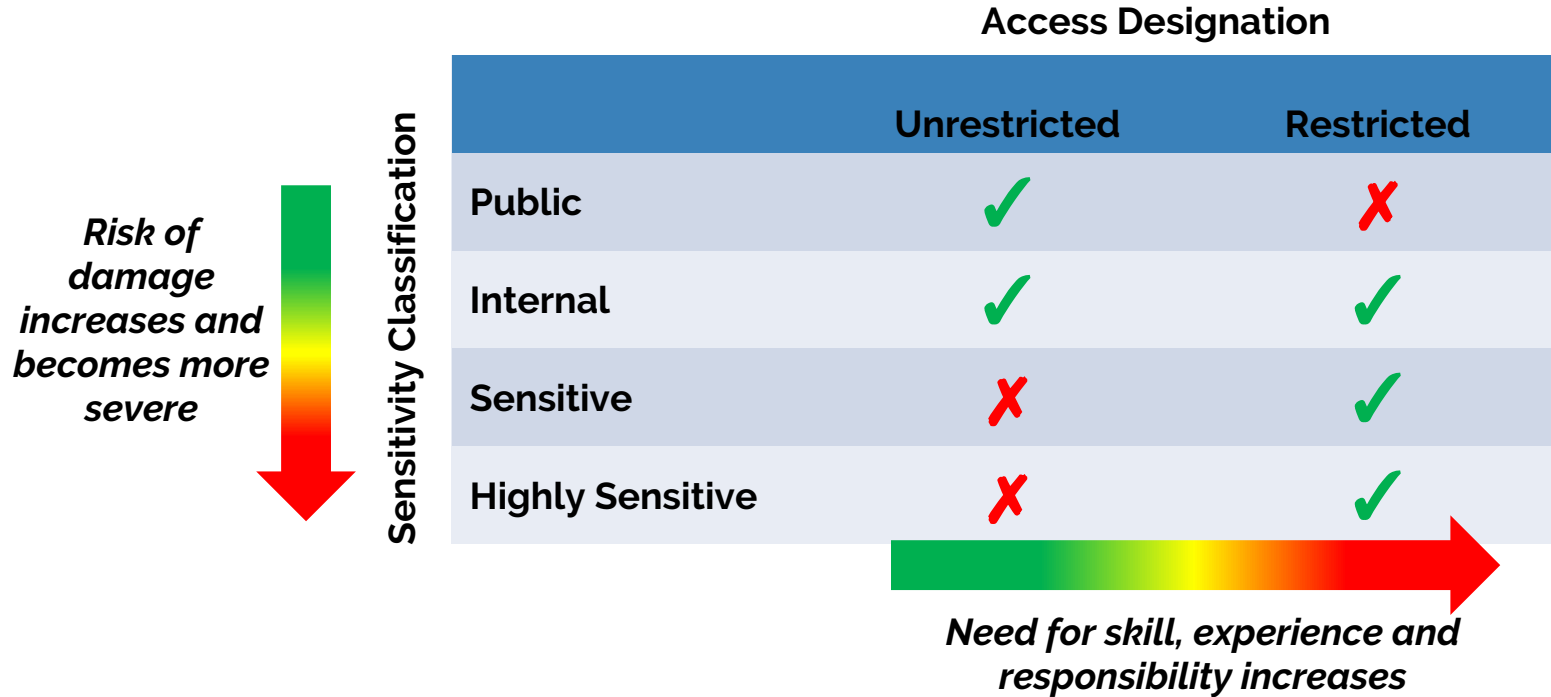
Access Designation

Risk of damage increases and becomes more severe

Sensitivity Classification

| | Unrestricted | Restricted |
|---|---|---|
| Public | ✓ | ✗ |
| Internal | ✓ | ✓ |
| Sensitive | ✗ | ✓ |
| Highly Sensitive | ✗ | ✓ |

Need for skill, experience and responsibility increases